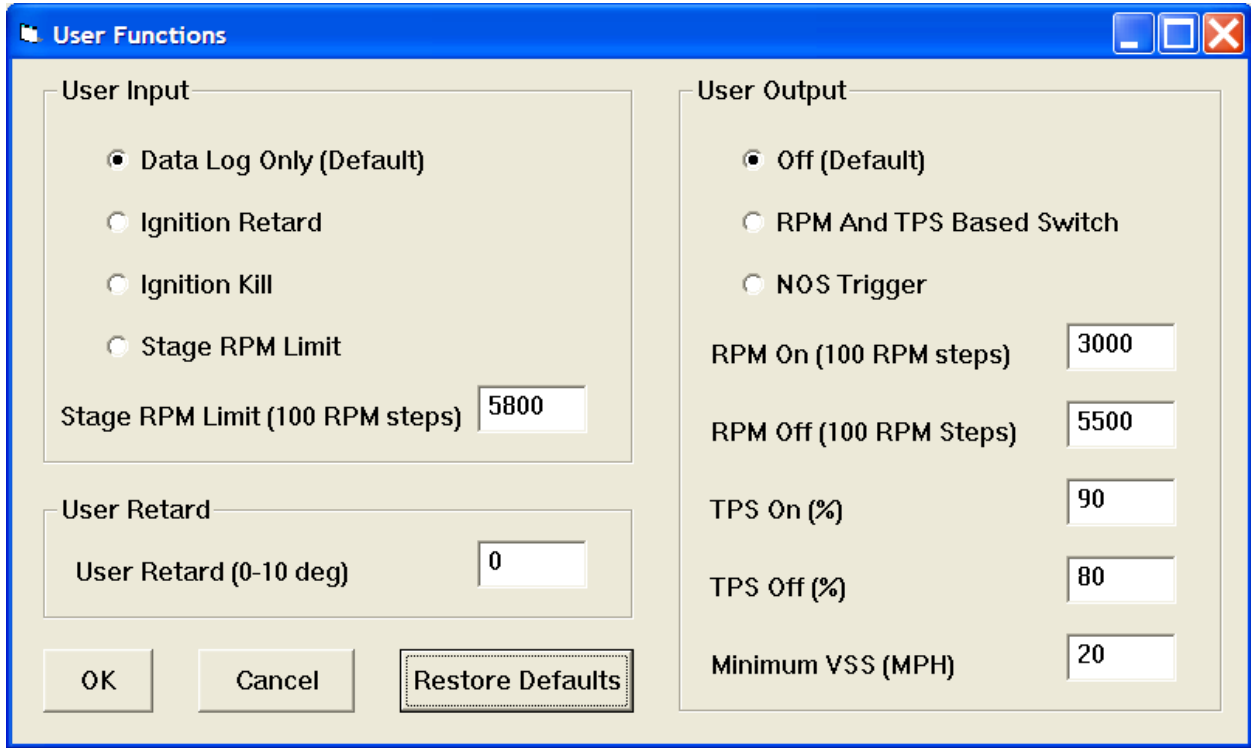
User Functions

User Input

Data Log Only (Default)

Ignition Retard

Ignition Kill

Stage RPM Limit

Stage RPM Limit (100 RPM steps) 5800

User Retard

User Retard (0-10 deg) 0

OK

Cancel

Restore Defaults

User Output

Off (Default)

RPM And TPS Based Switch

NOS Trigger

RPM On (100 RPM steps) 3000

RPM Off (100 RPM Steps) 5500

TPS On (%) 90

TPS Off (%) 80

Minimum VSS (MPH) 20